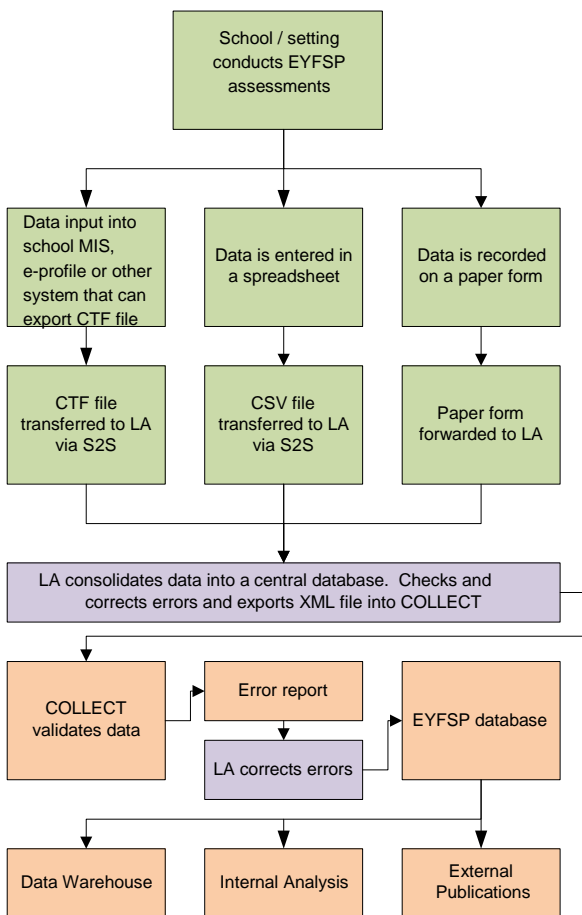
School / setting conducts EYFSP assessments

Data input into school MIS, e-profile or other system that can export CTF file

Data is entered in a spreadsheet

Data is recorded on a paper form

CTF file transferred to LA via S2S

CSV file transferred to LA via S2S

Paper form forwarded to LA

LA consolidates data into a central database. Checks and corrects errors and exports XML file into COLLECT

COLLECT validates data

Error report

LA corrects errors

EYFSP database

Data Warehouse

Internal Analysis

External Publications